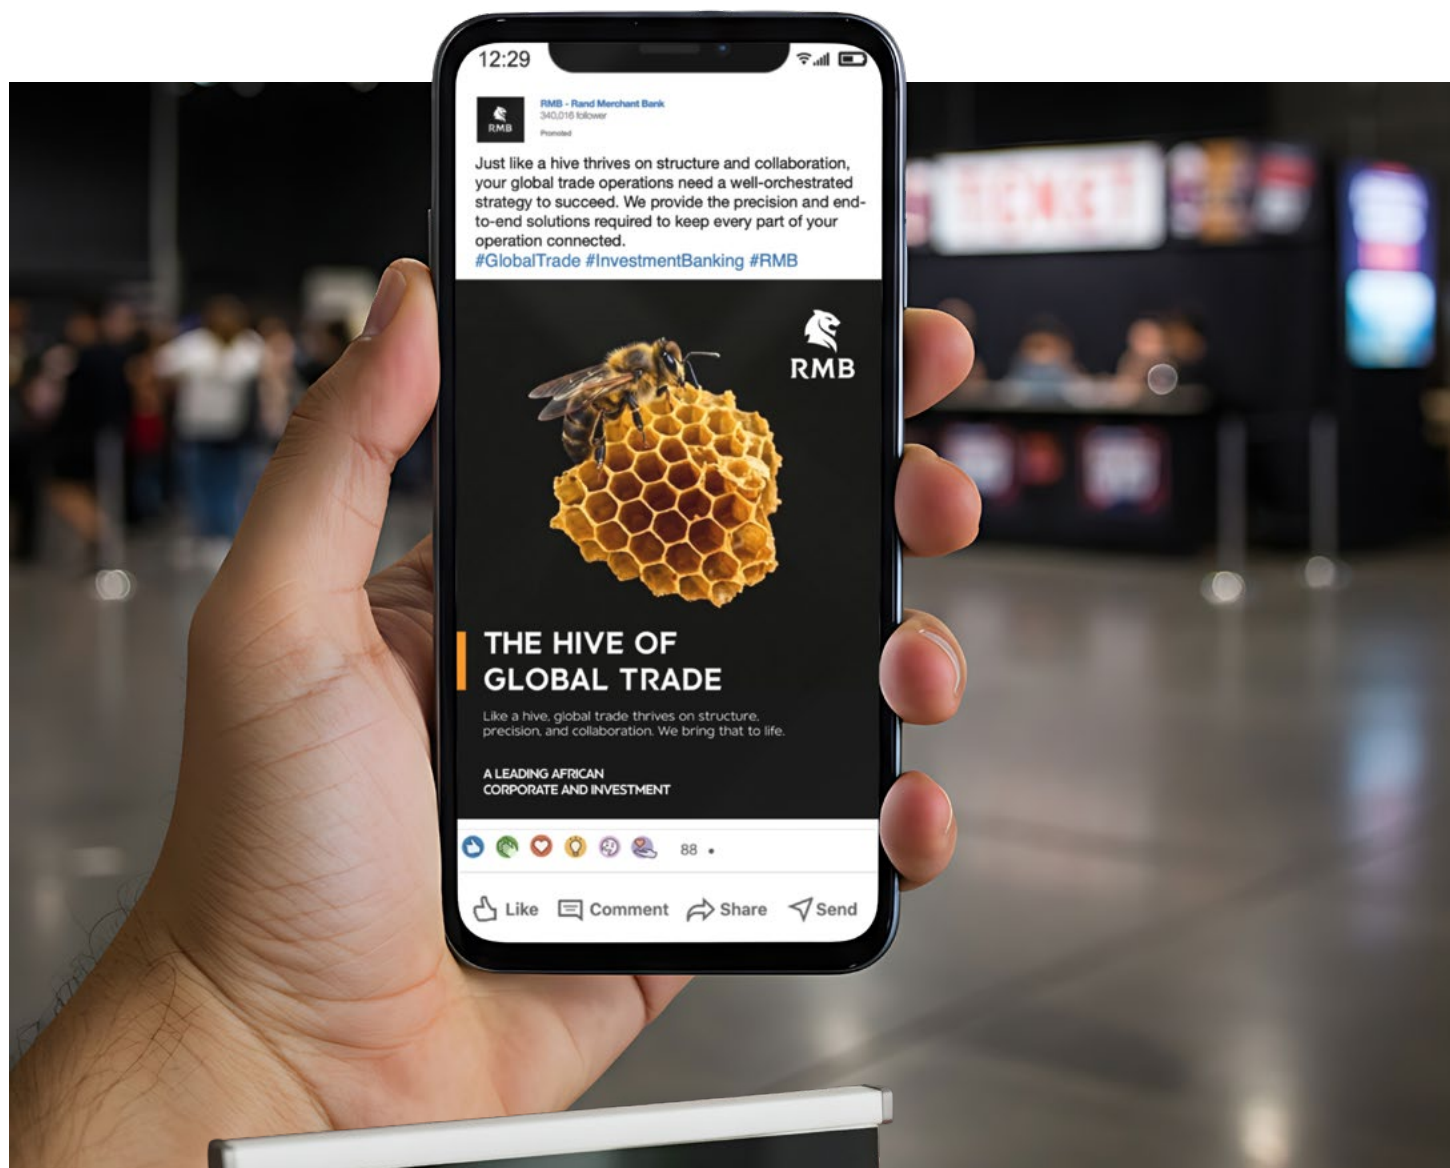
12:29

RMB

RMB - Rand Merchant Bank
340,016 follower
Promoted

Just like a hive thrives on structure and collaboration, your global trade operations need a well-orchestrated strategy to succeed. We provide the precision and end-to-end solutions required to keep every part of your operation connected.
#GlobalTrade #InvestmentBanking #RMB

RMB

THE HIVE OF GLOBAL TRADE

Like a hive, global trade thrives on structure, precision, and collaboration. We bring that to life.

A LEADING AFRICAN CORPORATE AND INVESTMENT

88 •

Like Comment Share Send